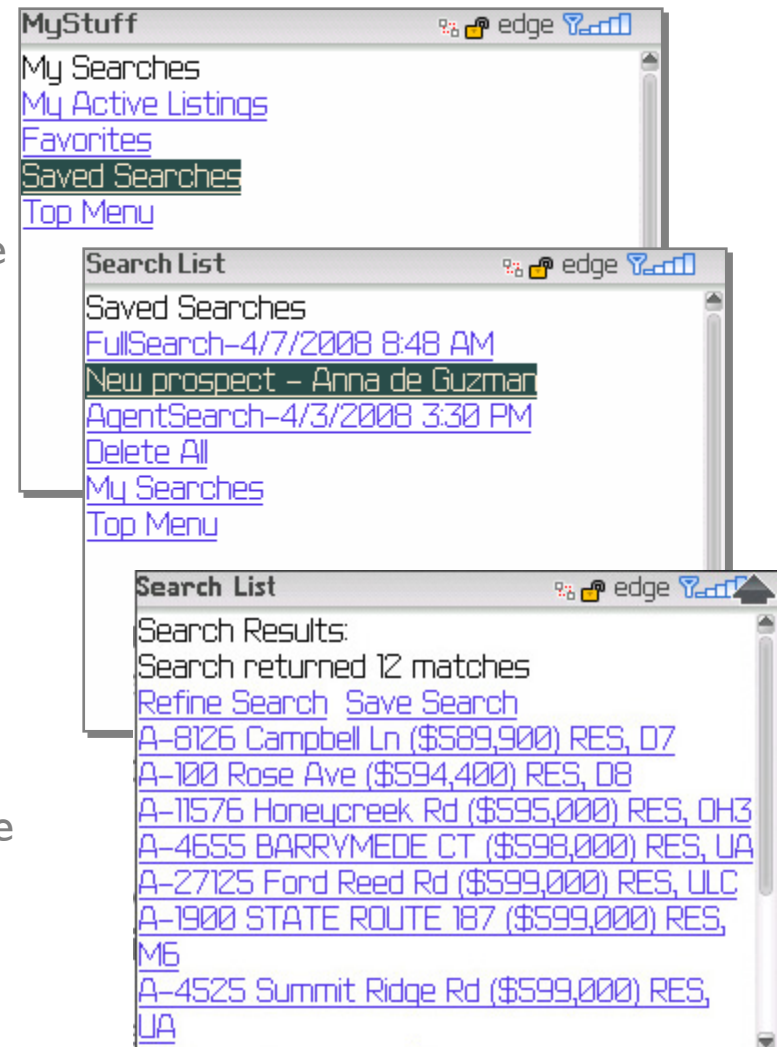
MyStuff
edge
My Searches
My Active Listings
Favorites
Saved Searches
Top Menu

Search List
edge
Saved Searches
FullSearch-4/7/2008 8:48 AM
New prospect - Anna de Guzman
AgentSearch-4/3/2008 3:30 PM
Delete All
My Searches
Top Menu

Search List
edge
Search Results:
Search returned 12 matches
Refine Search Save Search
A-8126 Campbell Ln ($589,900) RES, D7
A-100 Rose Ave ($594,400) RES, D8
A-11576 Honeycreek Rd ($595,000) RES, OH3
A-4655 BARRYMEDE CT ($598,000) RES, UA
A-27125 Ford Reed Rd ($599,000) RES, ULC
A-1900 STATE ROUTE 187 ($599,000) RES, M6
A-4525 Summit Ridge Rd ($599,000) RES, UA